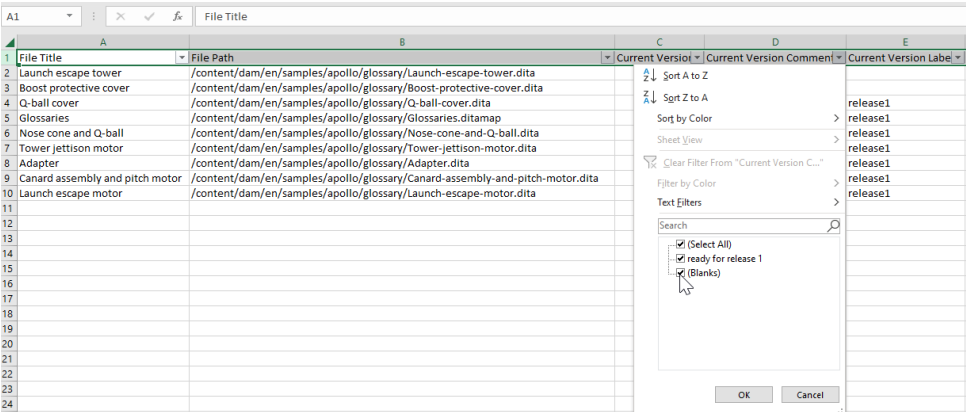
A1 | fx | File Title

| | A | B | C | D | E |
|---|---|---|---|---|---|
| 1 | File Title | File Path | Current Versio | Current Version Commen | Current Version Labe |
| 2 | Launch escape tower | /content/dam/en/samples/apollo/glossary/Launch-escape-tower.dita | | | |
| 3 | Boost protective cover | /content/dam/en/samples/apollo/glossary/Boost-protective-cover.dita | | | |
| 4 | Q-ball cover | /content/dam/en/samples/apollo/glossary/Q-ball-cover.dita | | | release1 |
| 5 | Glossaries | /content/dam/en/samples/apollo/glossary/Glossaries.ditamap | | | release1 |
| 6 | Nose cone and Q-ball | /content/dam/en/samples/apollo/glossary/Nose-cone-and-Q-ball.dita | | | release1 |
| 7 | Tower jettison motor | /content/dam/en/samples/apollo/glossary/Tower-jettison-motor.dita | | | release1 |
| 8 | Adapter | /content/dam/en/samples/apollo/glossary/Adapter.dita | | | release1 |
| 9 | Canard assembly and pitch motor | /content/dam/en/samples/apollo/glossary/Canard-assembly-and-pitch-motor.dita | | | release1 |
| 10 | Launch escape motor | /content/dam/en/samples/apollo/glossary/Launch-escape-motor.dita | | | release1 |
| 11 | | | | | |
| 12 | | | | | |
| 13 | | | | | |
| 14 | | | | | |
| 15 | | | | | |
| 16 | | | | | |
| 17 | | | | | |
| 18 | | | | | |
| 19 | | | | | |
| 20 | | | | | |
| 21 | | | | | |
| 22 | | | | | |
| 23 | | | | | |
| 24 | | | | | |

Sort A to Z
Sort Z to A
Sort by Color
Sheet View
Clear Filter From "Current Version C..."
Filter by Color
Text Filters
Search
(Select All)
ready for release 1
(Blanks)
OK
Cancel